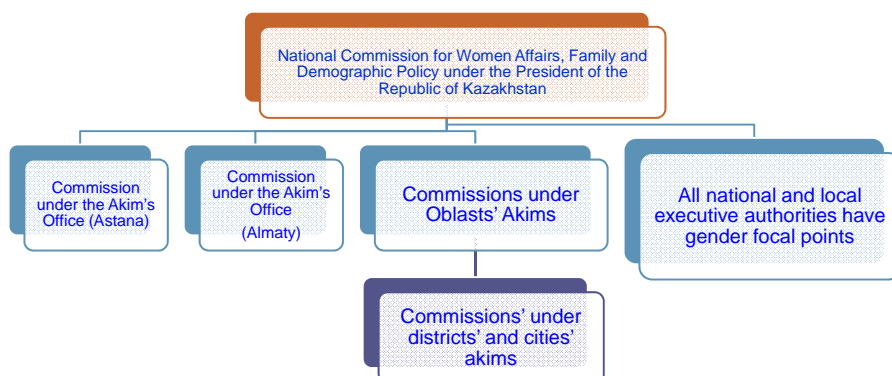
National Commission for Women Affairs, Family and Demographic Policy under the President of the Republic of Kazakhstan

Commission under the Akim's Office (Astana)

Commission under the Akim's Office (Almaty)

Commissions under Oblasts' Akims

All national and local executive authorities have gender focal points

Commissions' under districts' and cities' akims